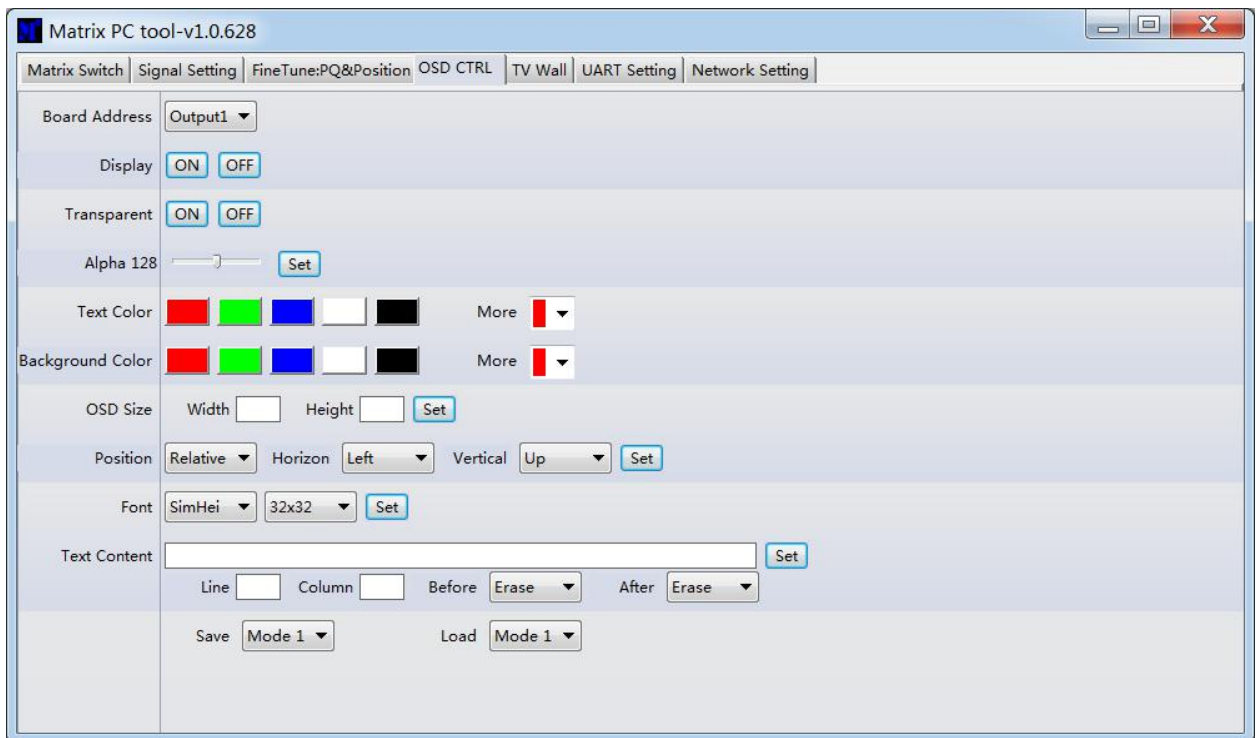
Matrix PC tool-v1.0.628

Matrix Switch | Signal Setting | FineTune:PQ&Position | OSD CTRL | TV Wall | UART Setting | Network Setting

Board Address Output1

Display ON OFF

Transparent ON OFF

Alpha 128 Set

Text Color More

Background Color More

OSD Size Width Height Set

Position Relative Horizon Left Vertical Up Set

Font SimHei 32x32 Set

Text Content Set

Line Column Before Erase After Erase

Save Mode 1 Load Mode 1